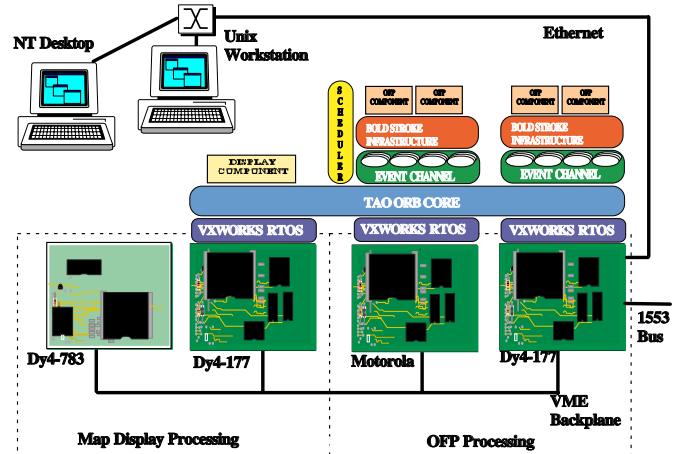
NT Desktop

Unix Workstation

Ethernet

SCHEDULER

OFP COMPONENT

OFP COMPONENT

OFP COMPONENT

OFP COMPONENT

BOLD STROKE INFRASTRUCTURE

BOLD STROKE INFRASTRUCTURE

DISPLAY COMPONENT

EVENT CHANNEL

EVENT CHANNEL

TAO ORB CORE

VXWORKS RTOS

VXWORKS RTOS

VXWORKS RTOS

1553 Bus

Dy4-783

Dy4-177

Motorola

Dy4-177

VME Backplane

Map Display Processing

OFP Processing